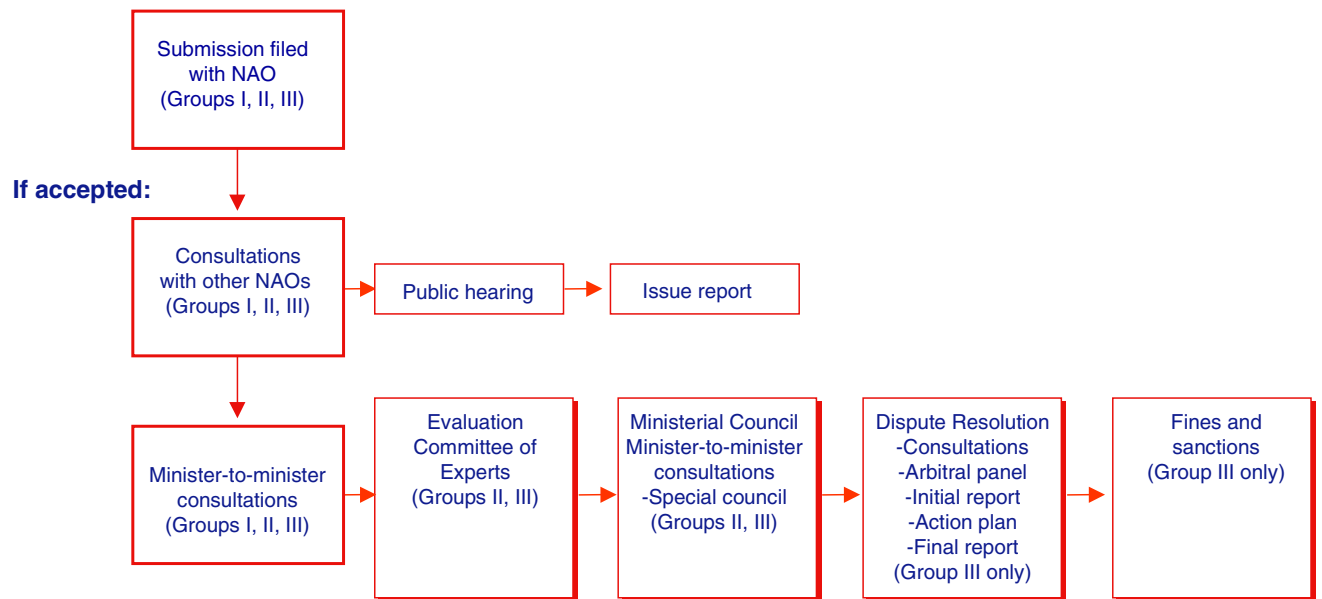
Submission filed with NAO (Groups I, II, III)

If accepted:

Consultations with other NAOs (Groups I, II, III)

Public hearing

Issue report

Minister-to-minister consultations (Groups I, II, III)

Evaluation Committee of Experts (Groups II, III)

Ministerial Council Minister-to-minister consultations -Special council (Groups II, III)

Dispute Resolution
-Consultations
-Arbitral panel
-Initial report
-Action plan
-Final report
(Group III only)

Fines and sanctions (Group III only)